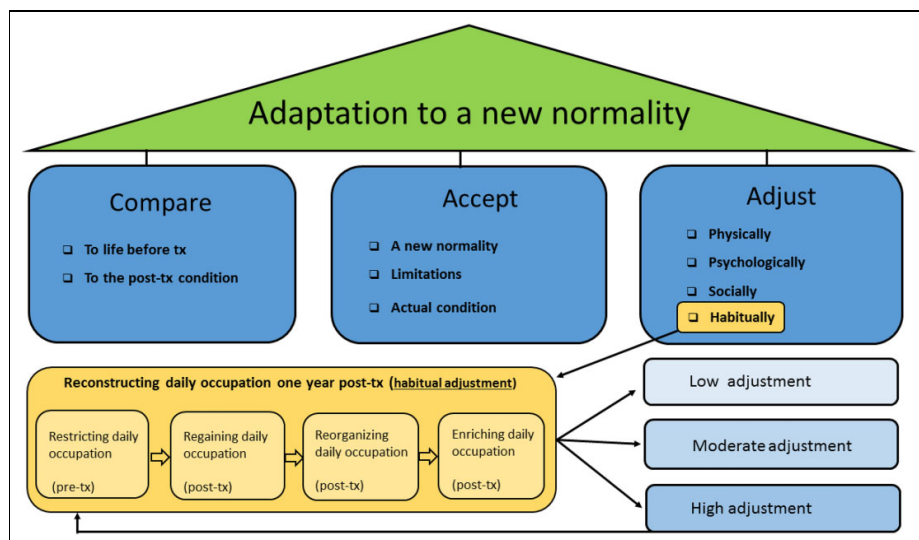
Adaptation to a new normality

Compare
- To life before tx
- To the post-tx condition

Accept
- A new normality
- Limitations
- Actual condition

Adjust
- Physically
- Psychologically
- Socially
- Habitually

Reconstructing daily occupation one year post-tx (habitual adjustment)

Restricting daily occupation (pre-tx)

Regaining daily occupation (post-tx)

Reorganizing daily occupation (post-tx)

Enriching daily occupation (post-tx)

Low adjustment

Moderate adjustment

High adjustment